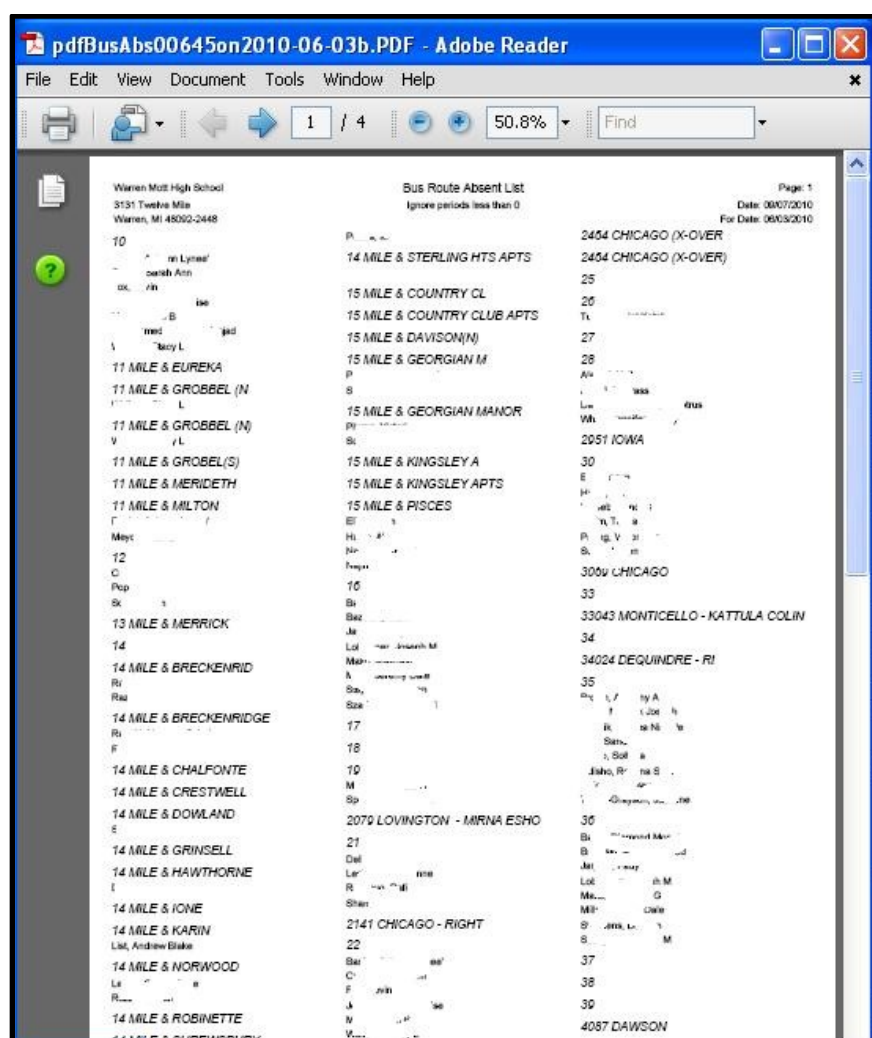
pdfBusAbs00645on2010-06-03b.PDF - Adobe Reader

File Edit View Document Tools Window Help

1 / 4 50.8% Find

Warren Mott High School
3131 Twelve Mile
Warren, MI 48092-2448

Bus Route Absent List
Ignore periods less than 0

Page: 1
Date: 09/07/2010
For Date: 06/03/2010

10
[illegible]
11 MILE & EUREKA
11 MILE & GROBBEL (N
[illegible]
11 MILE & GROBBEL (N)
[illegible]
11 MILE & GROBEL(S)
11 MILE & MERIDETH
11 MILE & MILTON
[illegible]
12
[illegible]
13 MILE & MERRICK
14
14 MILE & BRECKENRID
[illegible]
14 MILE & BRECKENRIDGE
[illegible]
14 MILE & CHALFONTE
14 MILE & CRESTWELL
14 MILE & DOWLAND
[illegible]
14 MILE & GRINSELL
14 MILE & HAWTHORNE
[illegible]
14 MILE & IONE
14 MILE & KARIN
List, Andrew Blake
14 MILE & NORWOOD
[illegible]
14 MILE & ROBINETTE
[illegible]

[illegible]
14 MILE & STERLING HTS APTS
15 MILE & COUNTRY CL
15 MILE & COUNTRY CLUB APTS
15 MILE & DAVISON(N)
15 MILE & GEORGIAN M
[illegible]
15 MILE & GEORGIAN MANOR
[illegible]
15 MILE & KINGSLEY A
15 MILE & KINGSLEY APTS
15 MILE & PISCES
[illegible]
16
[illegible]
17
18
19
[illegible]
2079 LOVINGTON - MIRNA ESHO
21
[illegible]
2141 CHICAGO - RIGHT
22
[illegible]

2464 CHICAGO (X-OVER
2464 CHICAGO (X-OVER)
25
26
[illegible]
27
28
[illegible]
2951 IOWA
30
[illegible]
3060 CHICAGO
33
33043 MONTICELLO - KATTULA COLIN
34
34024 DEQUINDRE - RI
35
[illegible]
36
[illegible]
37
38
39
4087 DAWSON